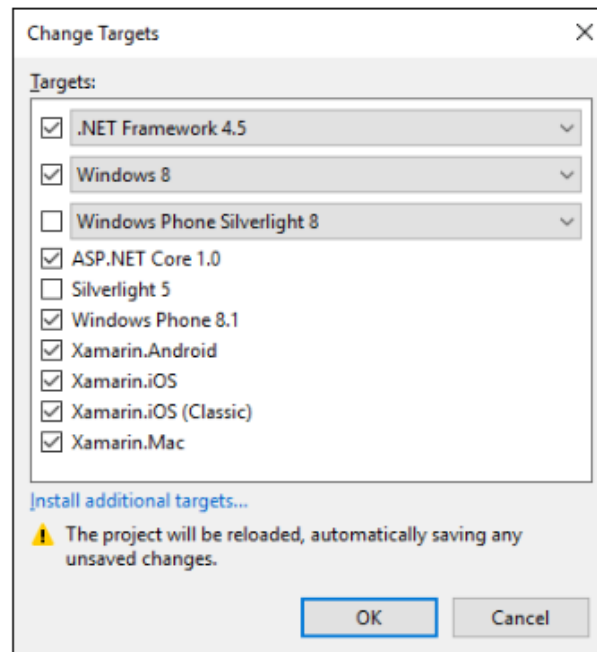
Change Targets

Targets:

☑ .NET Framework 4.5
☑ Windows 8
☐ Windows Phone Silverlight 8
☑ ASP.NET Core 1.0
☐ Silverlight 5
☑ Windows Phone 8.1
☑ Xamarin.Android
☑ Xamarin.iOS
☑ Xamarin.iOS (Classic)
☑ Xamarin.Mac

Install additional targets...

The project will be reloaded, automatically saving any unsaved changes.

OK
Cancel